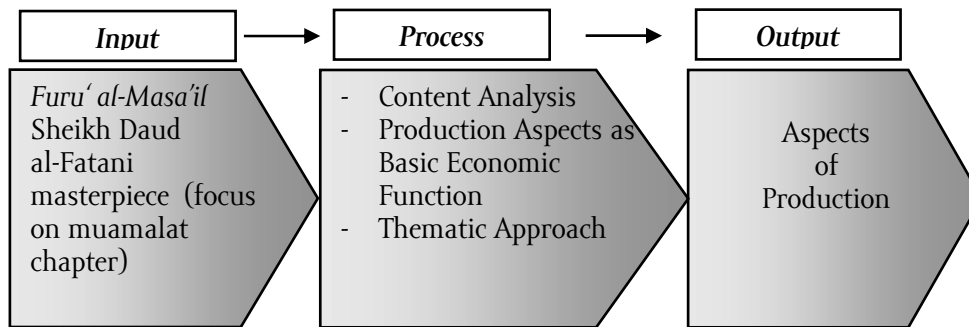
Input

Process

Output

Furu' al-Masa'il Sheikh Daud al-Fatani masterpiece (focus on muamalat chapter)

- Content Analysis
- Production Aspects as Basic Economic Function
- Thematic Approach

Aspects of Production